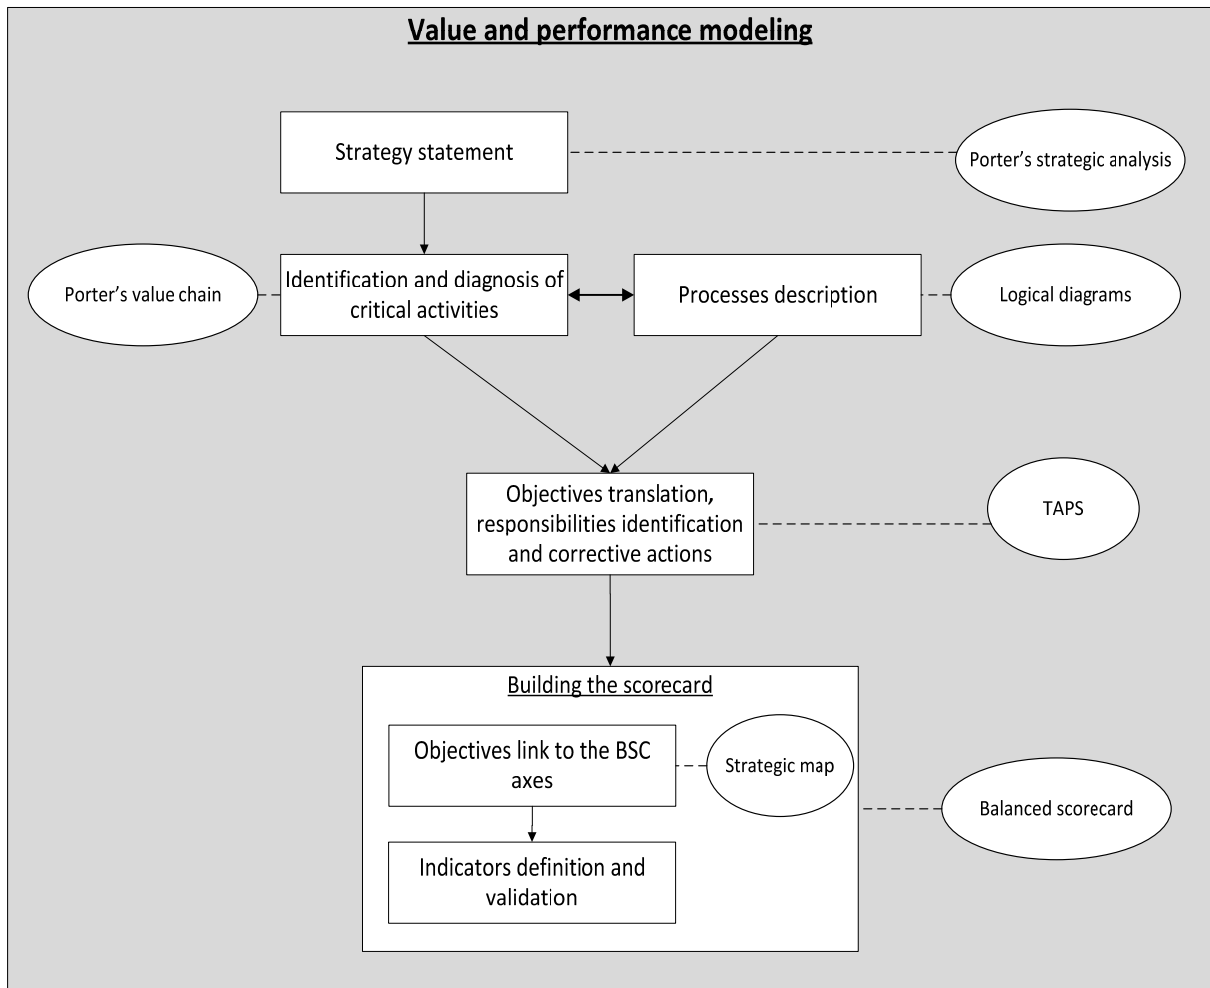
Value and performance modeling

Strategy statement

Porter's strategic analysis

Porter's value chain

Identification and diagnosis of critical activities

Processes description

Logical diagrams

Objectives translation, responsibilities identification and corrective actions

TAPS

Building the scorecard

Objectives link to the BSC axes

Strategic map

Balanced scorecard

Indicators definition and validation